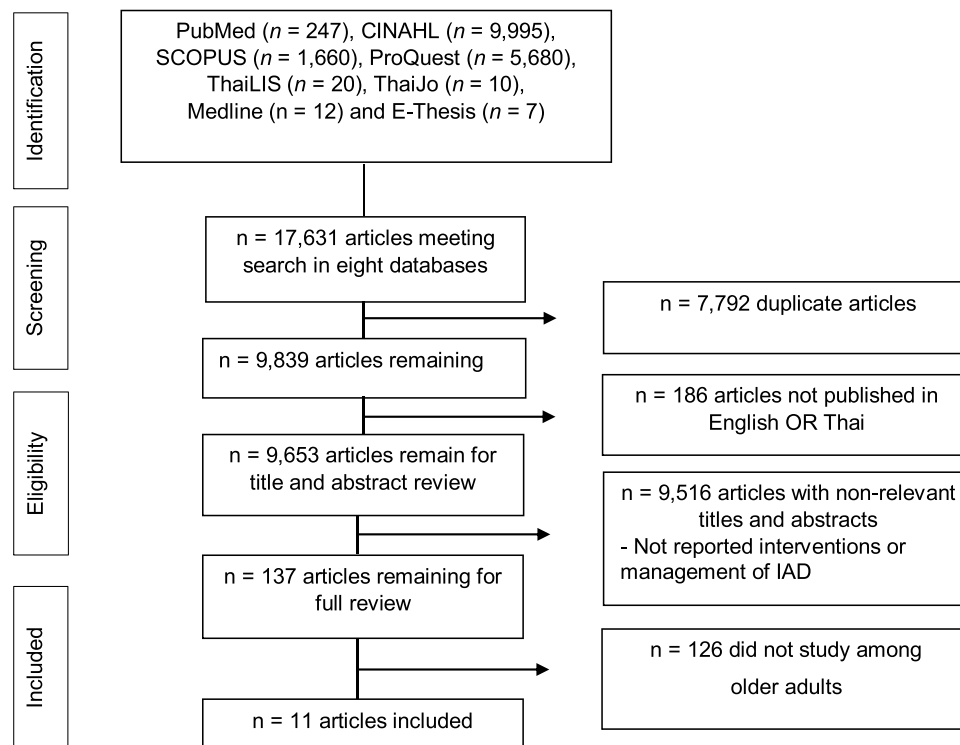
Identification

PubMed ($n$ = 247), CINAHL ($n$ = 9,995), SCOPUS ($n$ = 1,660), ProQuest ($n$ = 5,680), ThaiLIS ($n$ = 20), ThaiJo ($n$ = 10), Medline (n = 12) and E-Thesis ($n$ = 7)

Screening

n = 17,631 articles meeting search in eight databases

n = 7,792 duplicate articles

n = 9,839 articles remaining

Eligibility

n = 186 articles not published in English OR Thai

n = 9,653 articles remain for title and abstract review

n = 9,516 articles with non-relevant titles and abstracts
- Not reported interventions or management of IAD

n = 137 articles remaining for full review

Included

n = 126 did not study among older adults

n = 11 articles included